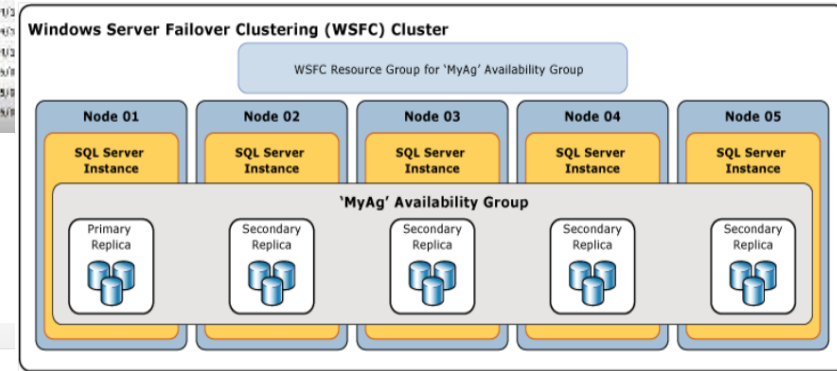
Windows Server Failover Clustering (WSFC) Cluster

WSFC Resource Group for 'MyAg' Availability Group

Node 01

SQL Server Instance

Node 02

SQL Server Instance

Node 03

SQL Server Instance

Node 04

SQL Server Instance

Node 05

SQL Server Instance

'MyAg' Availability Group

Primary Replica

Secondary Replica

Secondary Replica

Secondary Replica

Secondary Replica